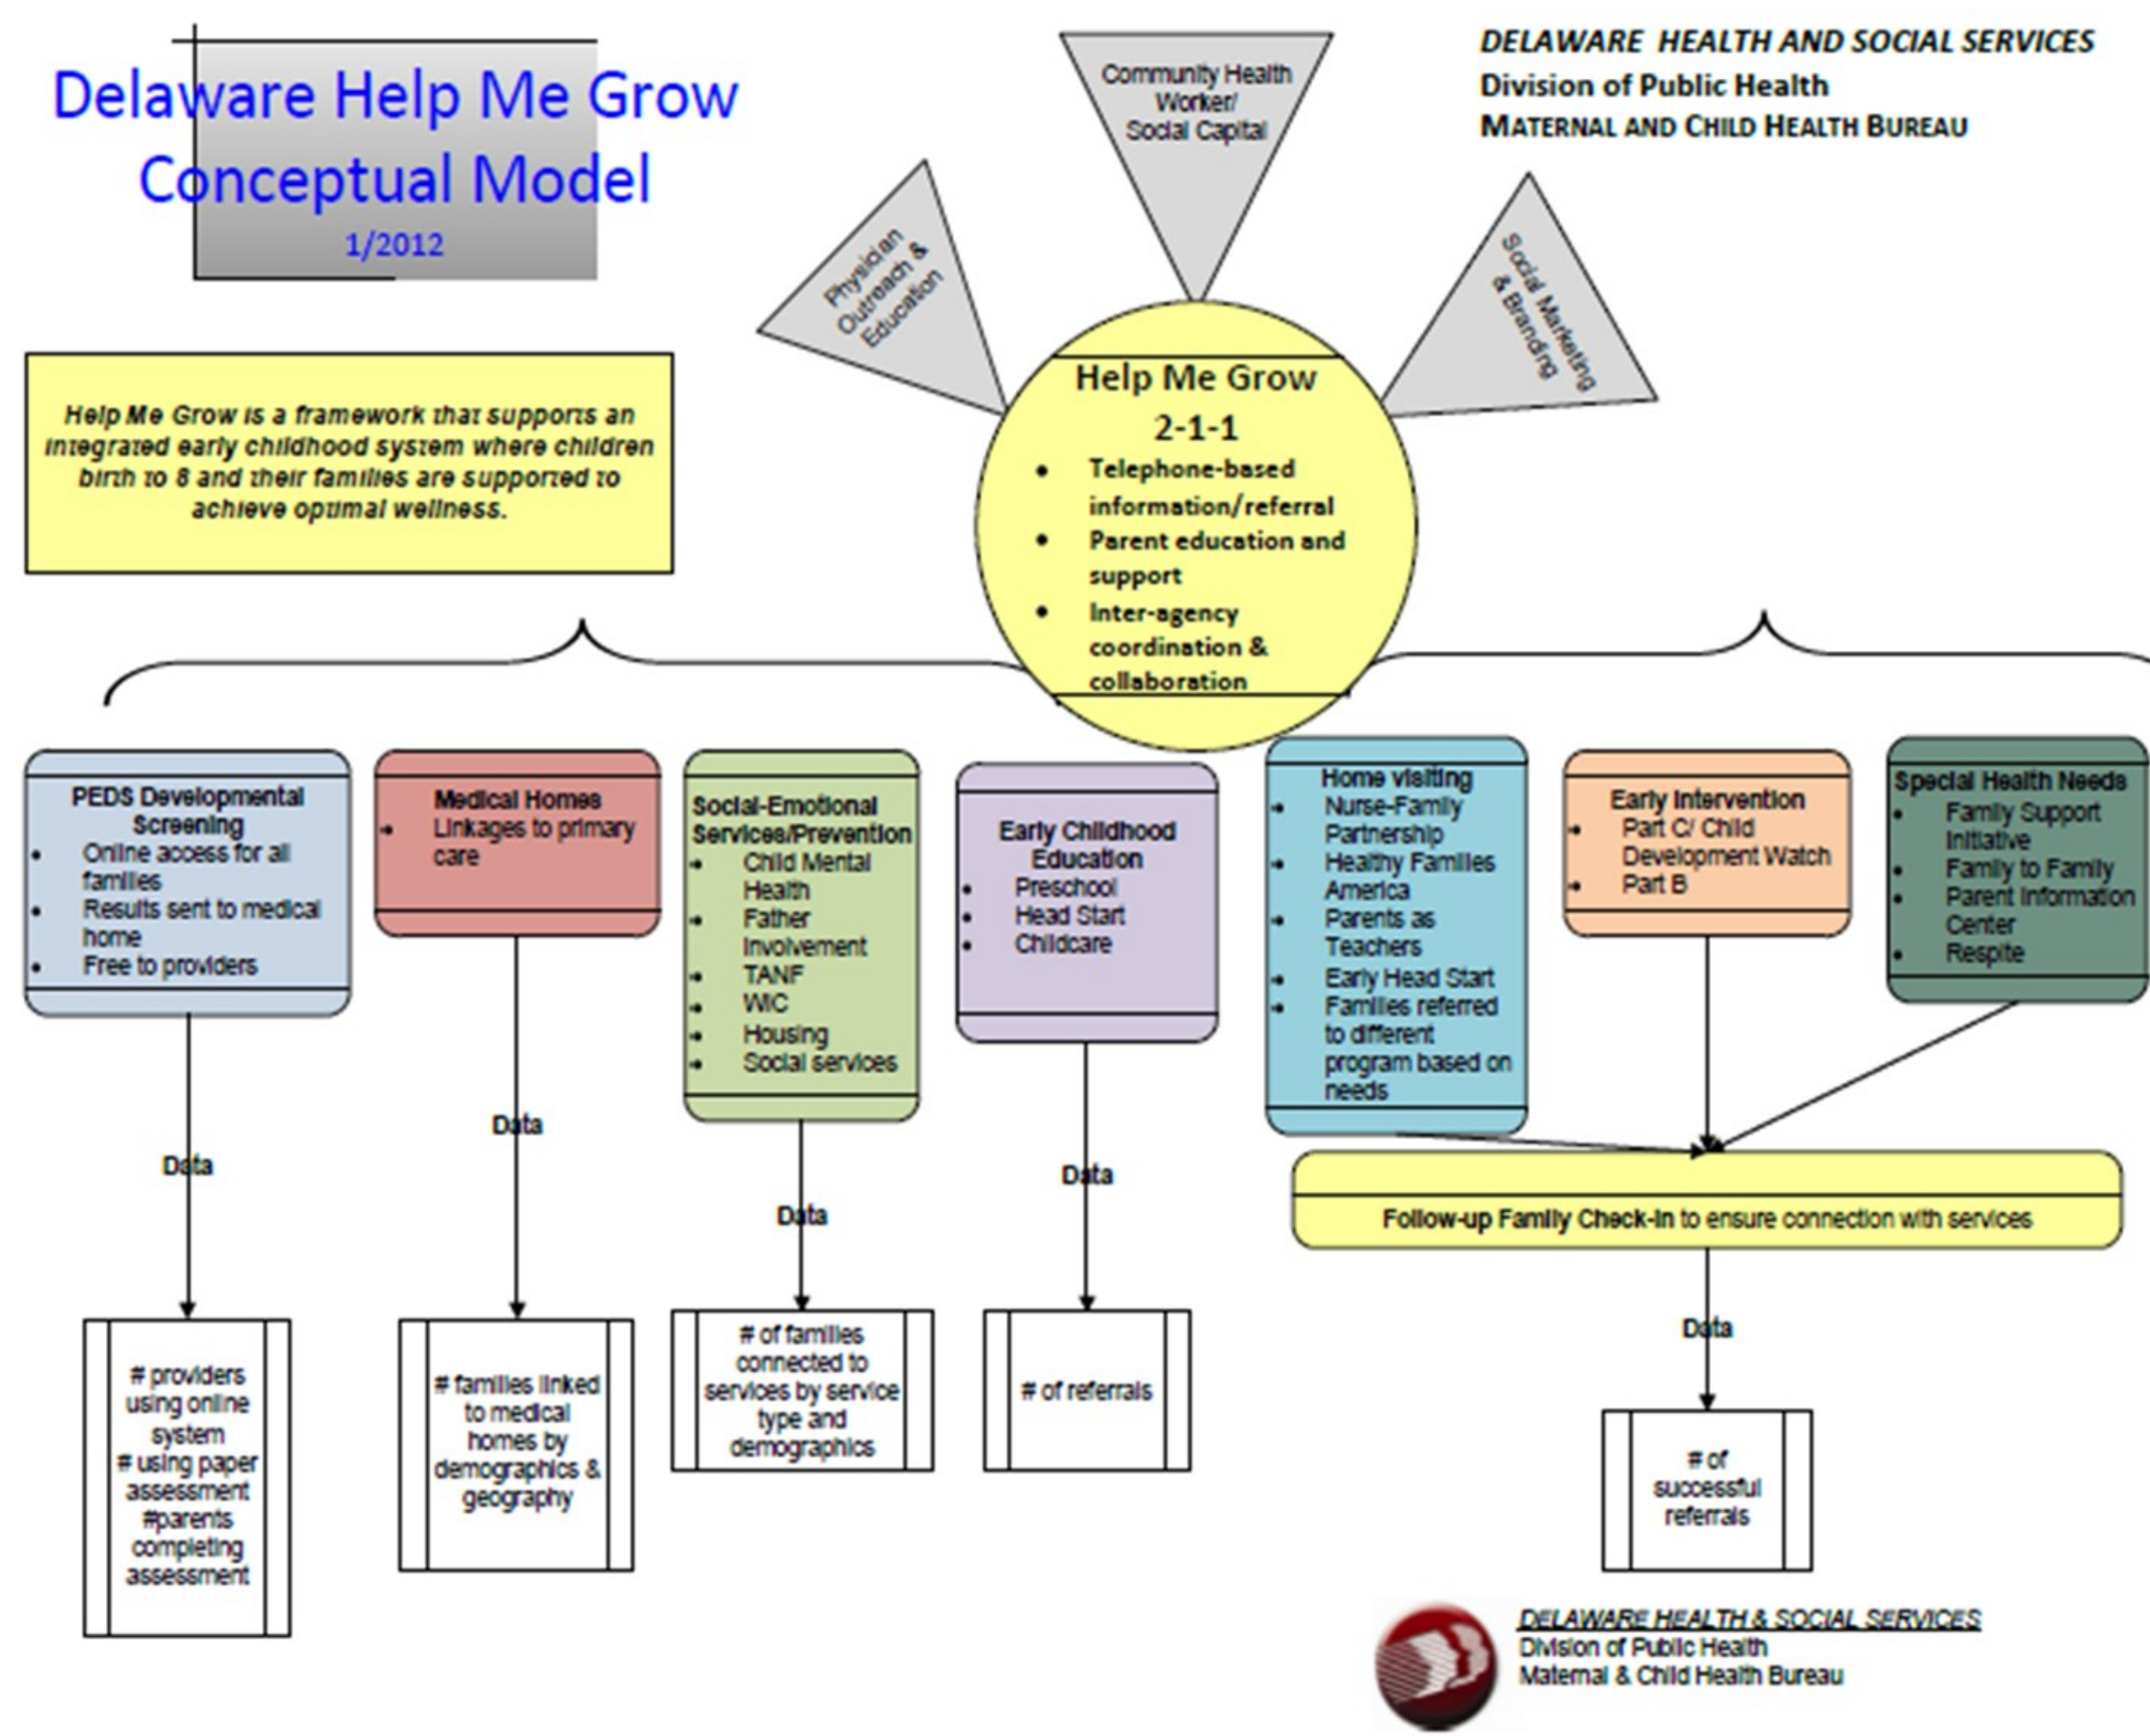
Delaware Help Me Grow Conceptual Model
1/2012

DELAWARE HEALTH AND SOCIAL SERVICES
Division of Public Health
MATERNAL AND CHILD HEALTH BUREAU

Community Health Worker/ Social Capital

Physician Outreach & Education

Social Marketing & Branding

Help Me Grow is a framework that supports an integrated early childhood system where children birth to 8 and their families are supported to achieve optimal wellness.

Help Me Grow 2-1-1
• Telephone-based information/referral
• Parent education and support
• Inter-agency coordination & collaboration

PEDS Developmental Screening
• Online access for all families
• Results sent to medical home
• Free to providers

Medical Homes
• Linkages to primary care

Social-Emotional Services/Prevention
• Child Mental Health
• Father Involvement
• TANF
• WIC
• Housing
• Social services

Early Childhood Education
• Preschool
• Head Start
• Childcare

Home visiting
• Nurse-Family Partnership
• Healthy Families America
• Parents as Teachers
• Early Head Start
• Families referred to different program based on needs

Early Intervention
• Part C/ Child Development Watch
• Part B

Special Health Needs
• Family Support Initiative
• Family to Family
• Parent Information Center
• Respite

Data

Data

Data

Data

Follow-up Family Check-In to ensure connection with services

Data

# providers using online system
# using paper assessment
#parents completing assessment

# families linked to medical homes by demographics & geography

# of families connected to services by service type and demographics

# of referrals

# of successful referrals

DELAWARE HEALTH & SOCIAL SERVICES
Division of Public Health
Maternal & Child Health Bureau